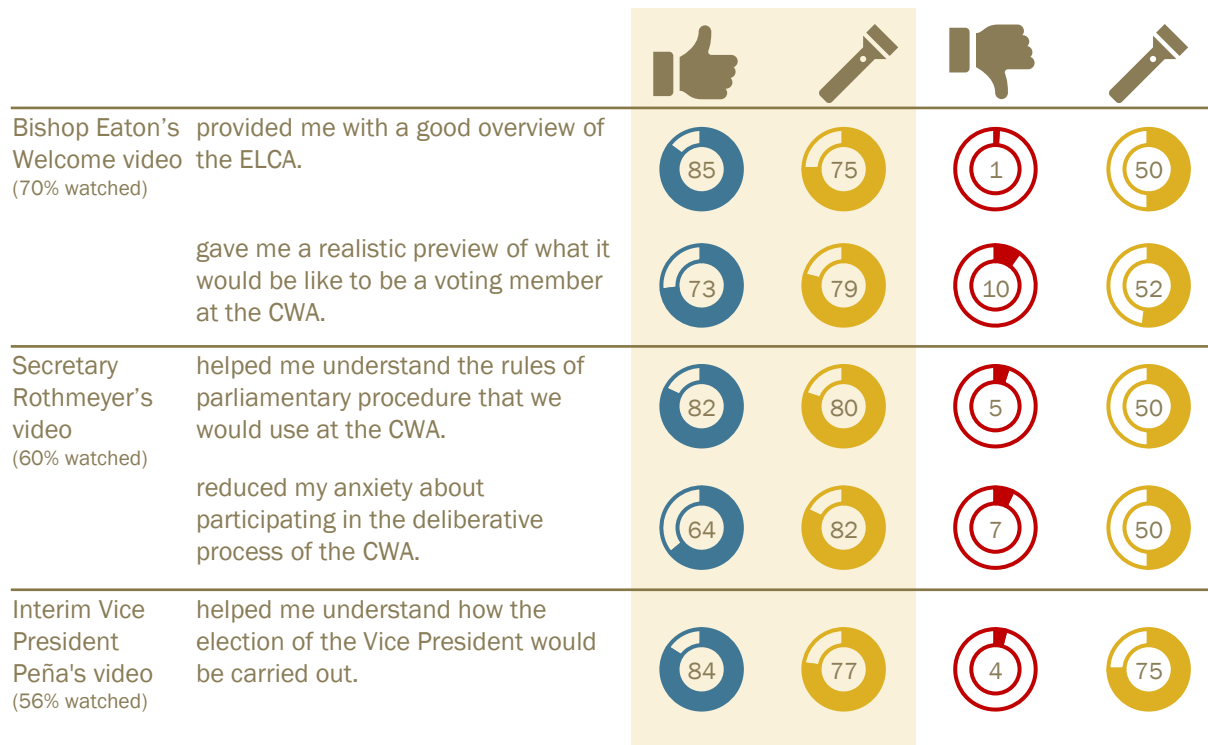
| | | | | | |
|---|---|---|---|---|---|
| Bishop Eaton's Welcome video (70% watched) | provided me with a good overview of the ELCA. | 85 | 75 | 1 | 50 |
| | gave me a realistic preview of what it would be like to be a voting member at the CWA. | 73 | 79 | 10 | 52 |
| Secretary Rothmeyer's video (60% watched) | helped me understand the rules of parliamentary procedure that we would use at the CWA. | 82 | 80 | 5 | 50 |
| | reduced my anxiety about participating in the deliberative process of the CWA. | 64 | 82 | 7 | 50 |
| Interim Vice President Peña's video (56% watched) | helped me understand how the election of the Vice President would be carried out. | 84 | 77 | 4 | 75 |